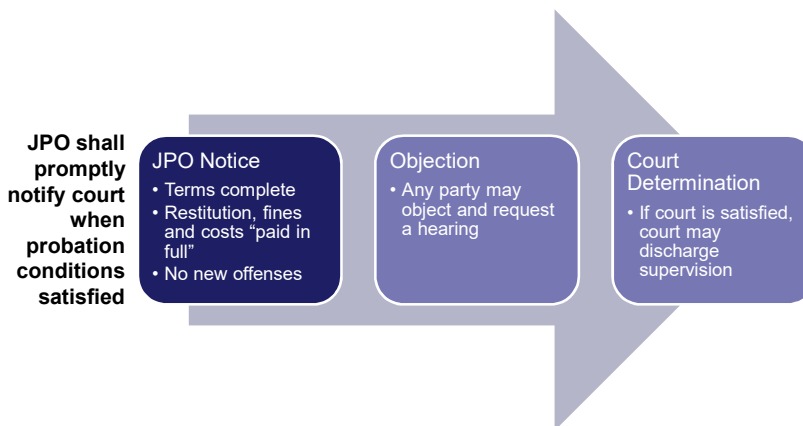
JPO shall promptly notify court when probation conditions satisfied

JPO Notice
• Terms complete
• Restitution, fines and costs "paid in full"
• No new offenses

Objection
• Any party may object and request a hearing

Court Determination
• If court is satisfied, court may discharge supervision